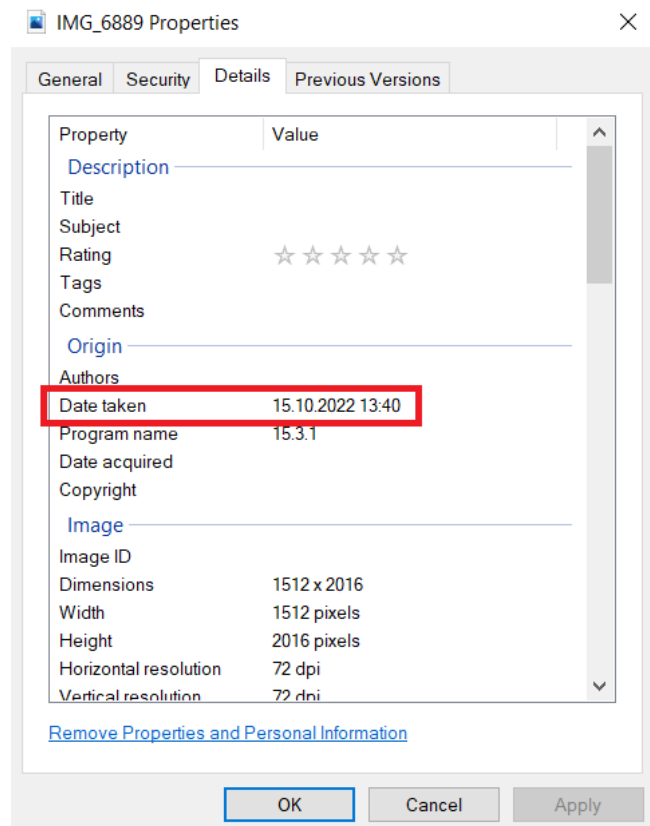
IMG_6889 Properties

General | Security | Details | Previous Versions

| Property | Value |
|---|---|
| **Description** | |
| Title | |
| Subject | |
| Rating | ☆☆☆☆☆ |
| Tags | |
| Comments | |
| **Origin** | |
| Authors | |
| Date taken | 15.10.2022 13:40 |
| Program name | 15.3.1 |
| Date acquired | |
| Copyright | |
| **Image** | |
| Image ID | |
| Dimensions | 1512 x 2016 |
| Width | 1512 pixels |
| Height | 2016 pixels |
| Horizontal resolution | 72 dpi |
| Vertical resolution | 72 dpi |

Remove Properties and Personal Information

OK Cancel Apply